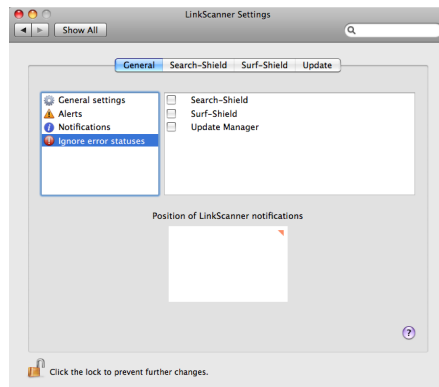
LinkScanner Settings

Show All

General | Search-Shield | Surf-Shield | Update

General settings
Alerts
Notifications
Ignore error statuses

Search-Shield
Surf-Shield
Update Manager

Position of LinkScanner notifications

?

Click the lock to prevent further changes.